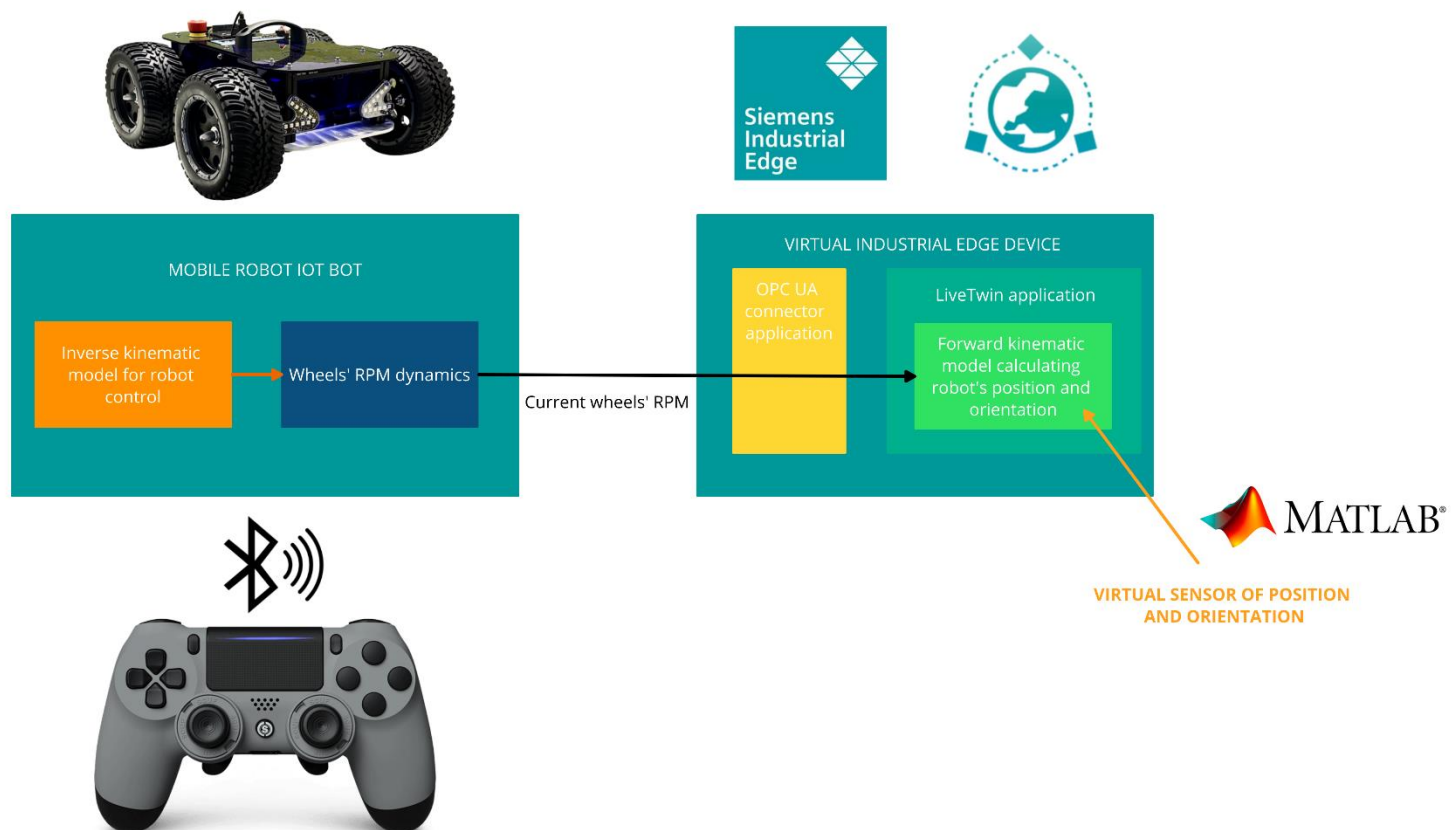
Siemens Industrial Edge

MOBILE ROBOT IOT BOT

Inverse kinematic model for robot control

Wheels' RPM dynamics

Current wheels' RPM

VIRTUAL INDUSTRIAL EDGE DEVICE

OPC UA connector application

LiveTwin application

Forward kinematic model calculating robot's position and orientation

MATLAB®

VIRTUAL SENSOR OF POSITION AND ORIENTATION